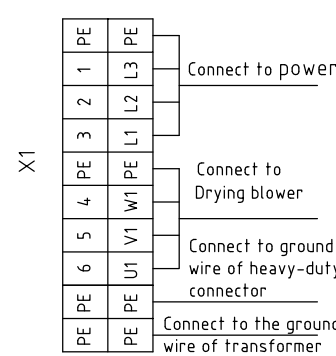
X1

| PE | PE |
|---|---|
| 1 | L3 |
| 2 | L2 |
| 3 | L1 |
| PE | PE |
| 4 | W1 |
| 5 | V1 |
| 6 | U1 |
| PE | PE |
| PE | PE |

Connect to power

Connect to Drying blower

Connect to ground wire of heavy-duty connector

Connect to the ground wire of transformer